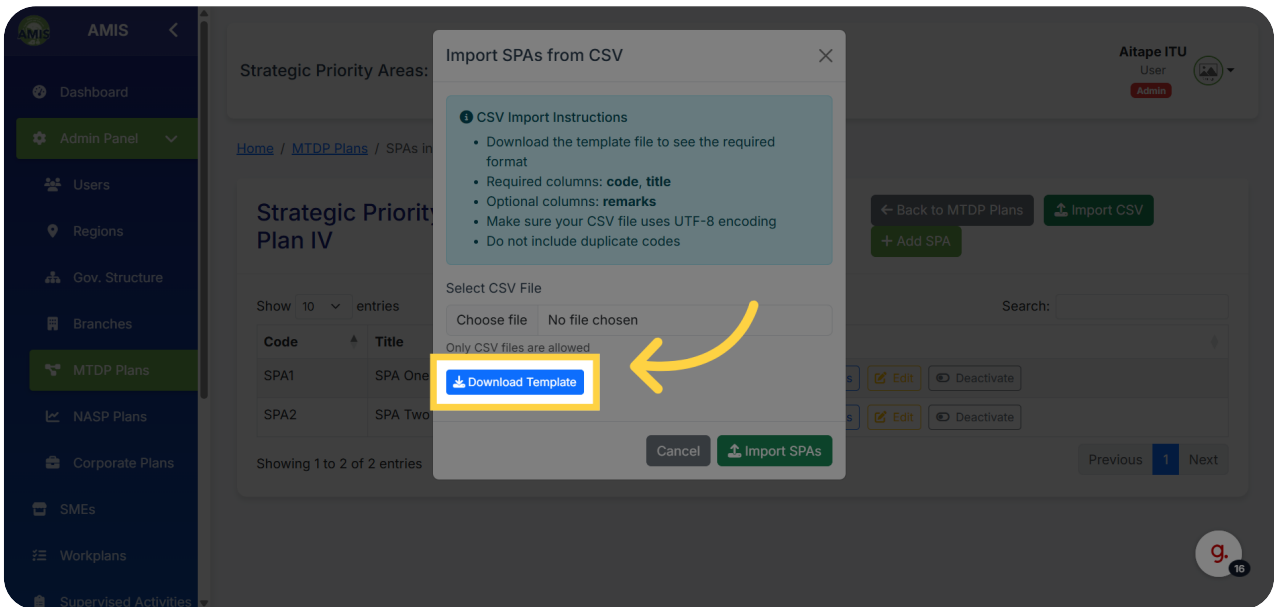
AMIS

Dashboard

Admin Panel

Users

Regions

Gov. Structure

Branches

MTDP Plans

NASP Plans

Corporate Plans

SMEs

Workplans

Supervised Activities

Strategic Priority Areas:

Aitape ITU
User
Admin

Home / MTDP Plans / SPAs in

Strategic Priority
Plan IV

Back to MTDP Plans Import CSV
Add SPA

Show 10 entries

Search:

| Code | Title | |
|---|---|---|
| SPA1 | SPA One | Edit Deactivate |
| SPA2 | SPA Two | Edit Deactivate |

Showing 1 to 2 of 2 entries

Previous 1 Next

Import SPAs from CSV

CSV Import Instructions
- Download the template file to see the required format
- Required columns: **code**, **title**
- Optional columns: **remarks**
- Make sure your CSV file uses UTF-8 encoding
- Do not include duplicate codes

Select CSV File

Choose file No file chosen

Only CSV files are allowed

Download Template

Cancel Import SPAs

g.
16